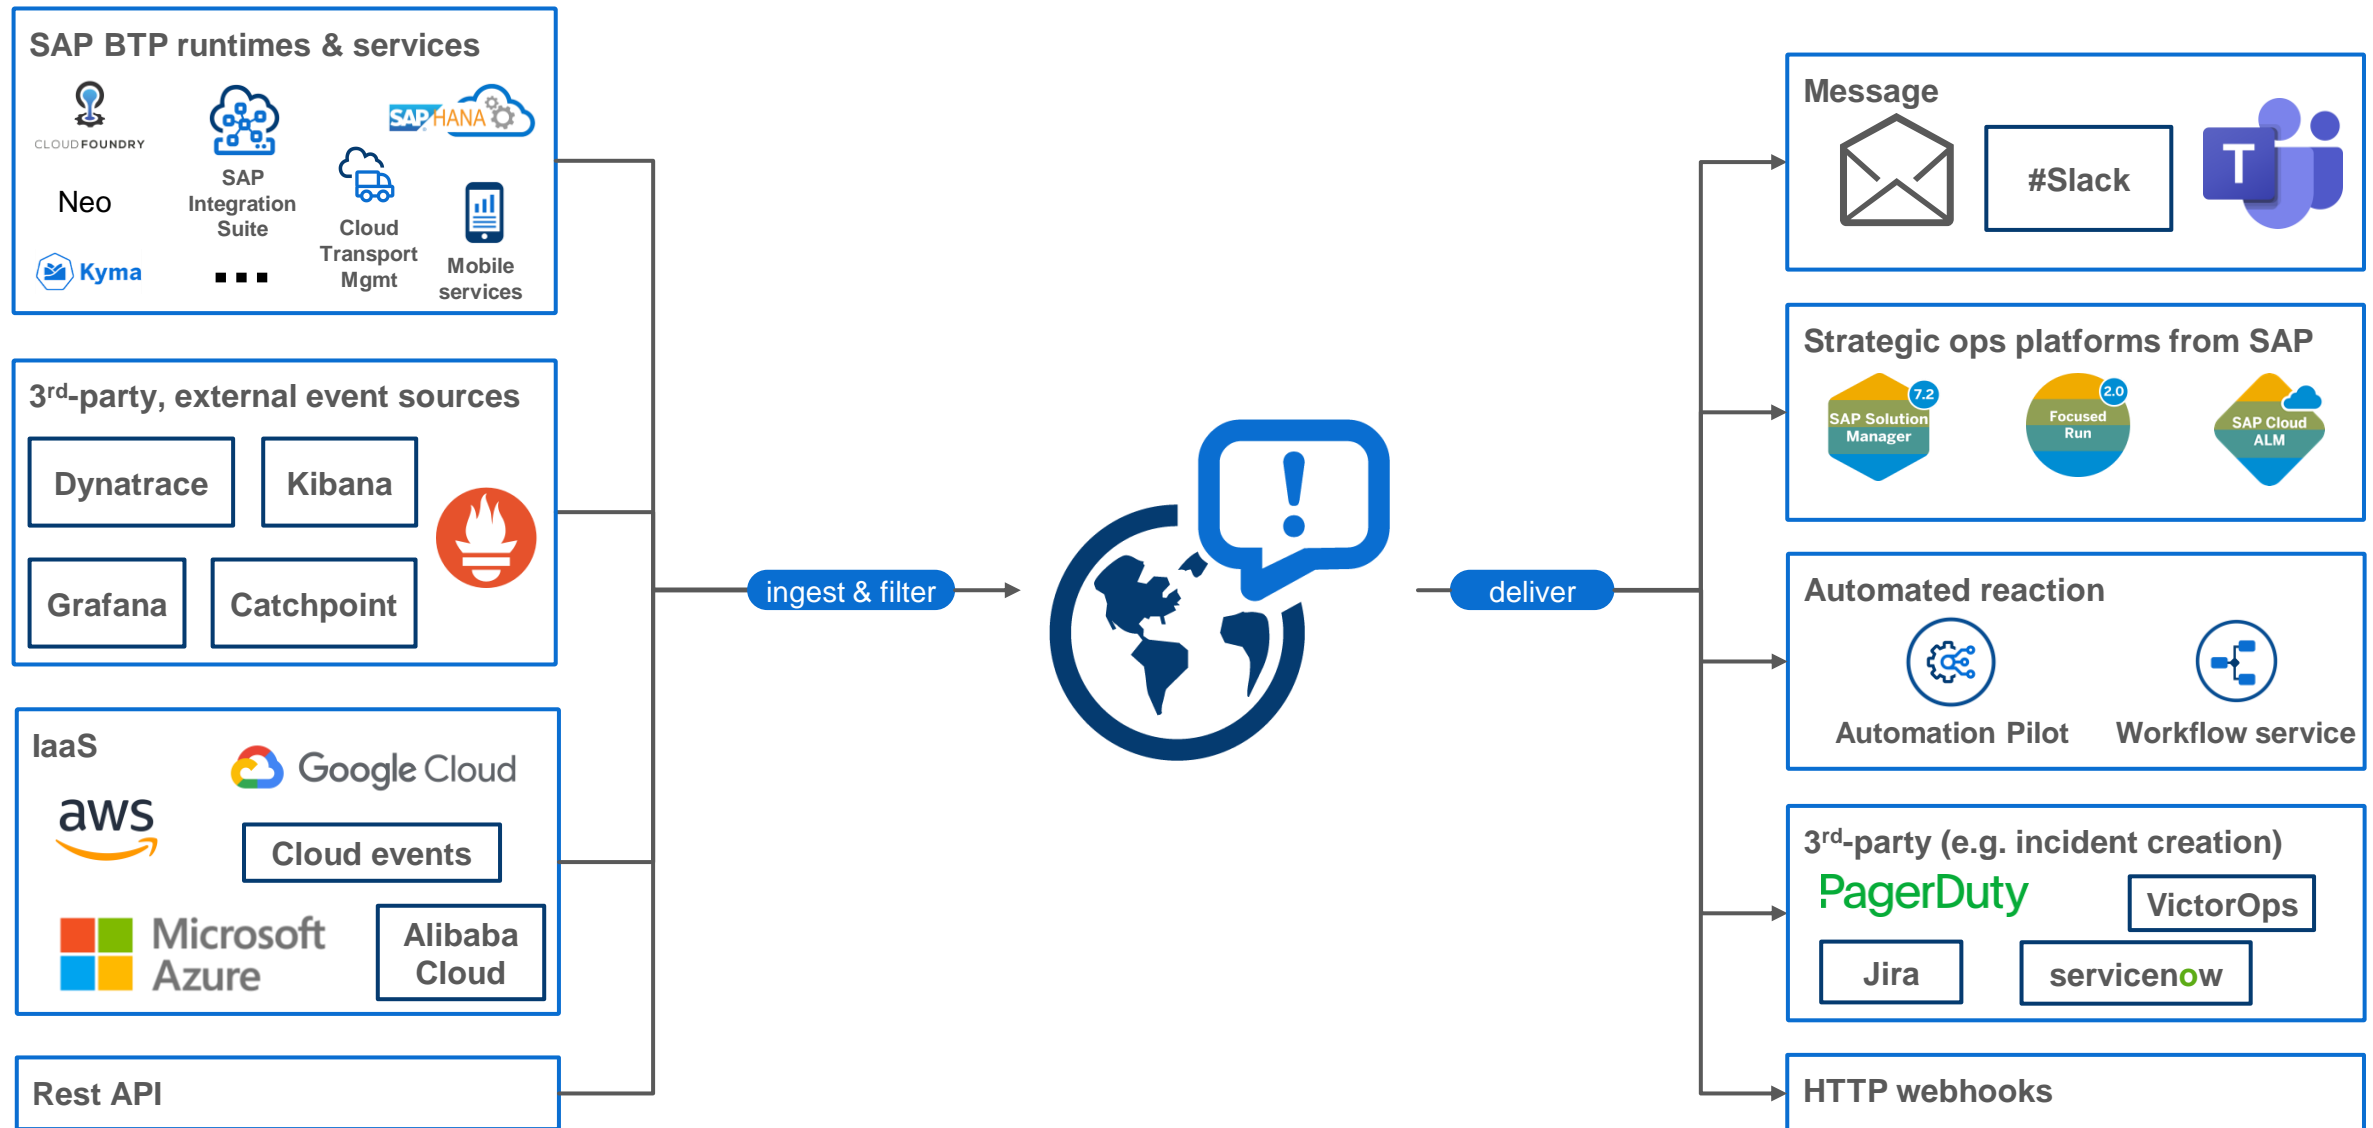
SAP BTP runtimes & services

CLOUD FOUNDRY

Neo

SAP Integration Suite

SAP HANA

Cloud Transport Mgmt

Mobile services

Kyma

...

3$^{rd}$-party, external event sources

Dynatrace

Kibana

Grafana

Catchpoint

IaaS

Google Cloud

aws

Cloud events

Microsoft Azure

Alibaba Cloud

Rest API

ingest & filter

deliver

Message

#Slack

T

Strategic ops platforms from SAP

SAP Solution Manager 7.2

Focused Run 2.0

SAP Cloud ALM

Automated reaction

Automation Pilot

Workflow service

3$^{rd}$-party (e.g. incident creation)

PagerDuty

VictorOps

Jira

servicenow

HTTP webhooks